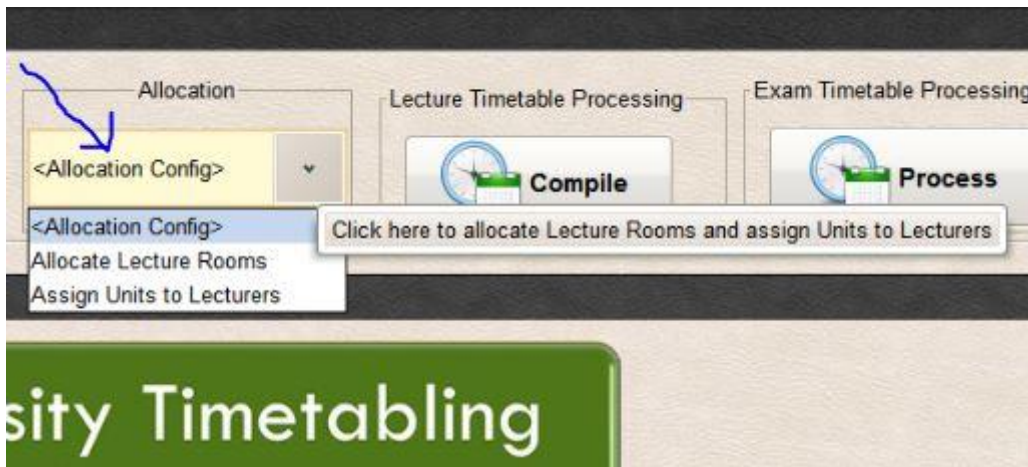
Allocation

<Allocation Config>

Lecture Timetable Processing

Compile

Exam Timetable Processing

Process

<Allocation Config>
Allocate Lecture Rooms
Assign Units to Lecturers

Click here to allocate Lecture Rooms and assign Units to Lecturers

sity Timetabling